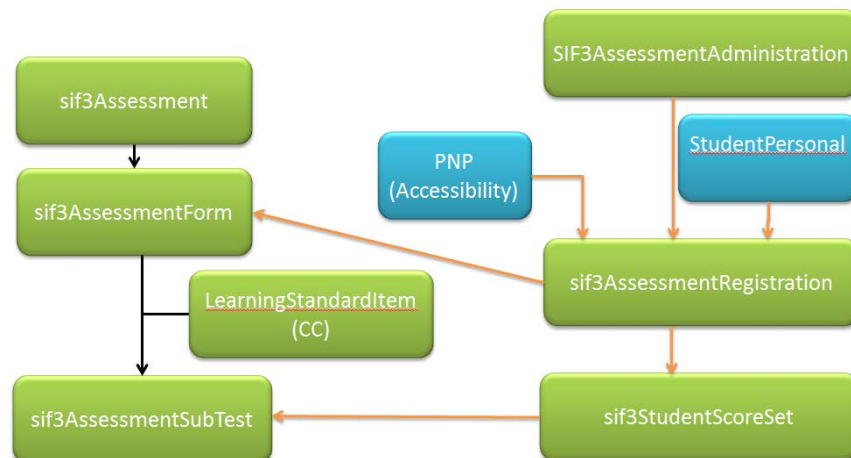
SIF3AssessmentAdministration

sif3Assessment

PNP (Accessibility)

StudentPersonal

sif3AssessmentForm

sif3AssessmentRegistration

LearningStandardItem (CC)

sif3AssessmentSubTest

sif3StudentScoreSet